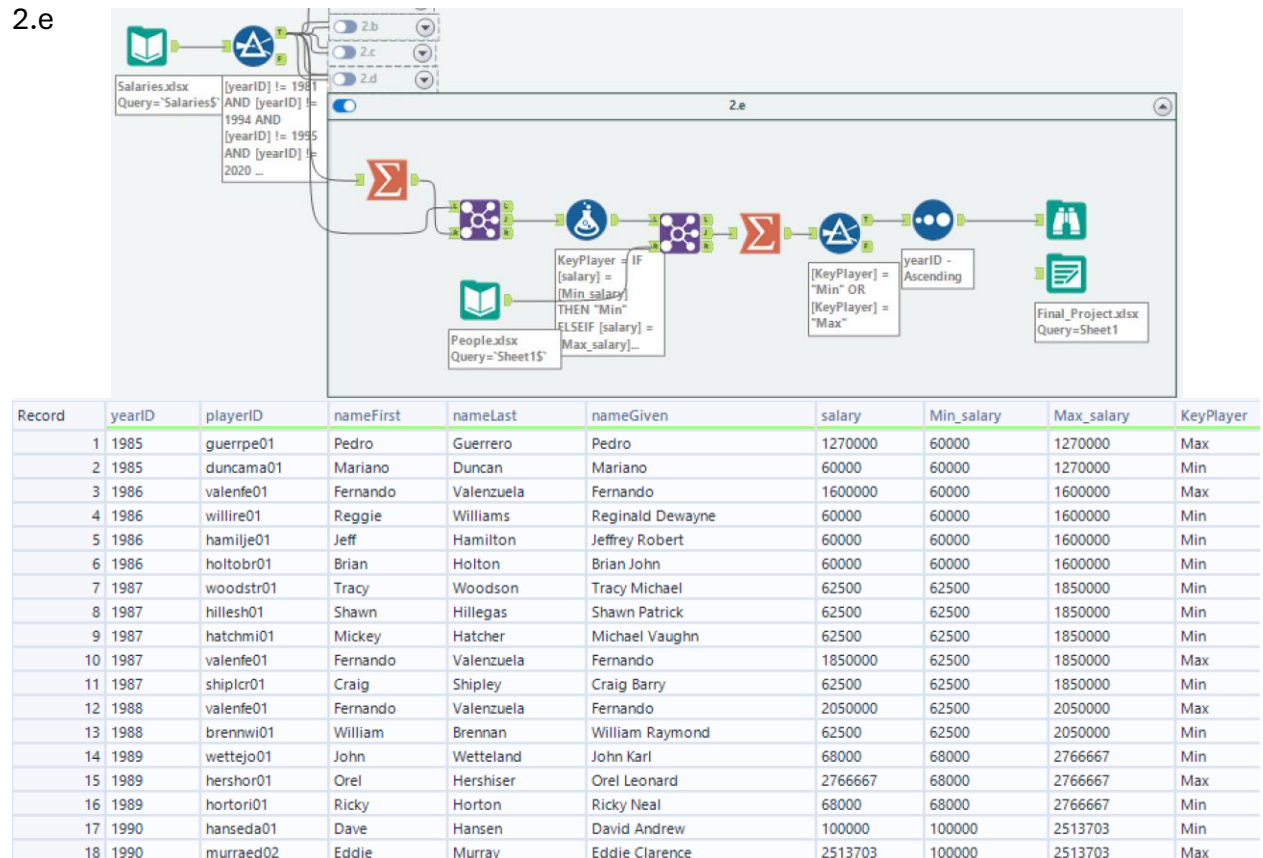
2.e

2.b

2.c

2.d

2.e

Salaries.xlsx
Query=`Salaries$`

[yearID] != 1981 AND [yearID] != 1994 AND [yearID] != 1995 AND [yearID] != 2020 ...

KeyPlayer = IF [salary] = [Min_salary] THEN "Min" ELSEIF [salary] = [Max_salary]...

[KeyPlayer] = "Min" OR [KeyPlayer] = "Max"

yearID - Ascending

People.xlsx
Query=`Sheet1$`

Final_Project.xlsx
Query=Sheet1

| Record | yearID | playerID | nameFirst | nameLast | nameGiven | salary | Min_salary | Max_salary | KeyPlayer |
|---|---|---|---|---|---|---|---|---|---|
| 1 | 1985 | guerrpe01 | Pedro | Guerrero | Pedro | 1270000 | 60000 | 1270000 | Max |
| 2 | 1985 | duncama01 | Mariano | Duncan | Mariano | 60000 | 60000 | 1270000 | Min |
| 3 | 1986 | valenfe01 | Fernando | Valenzuela | Fernando | 1600000 | 60000 | 1600000 | Max |
| 4 | 1986 | willire01 | Reggie | Williams | Reginald Dewayne | 60000 | 60000 | 1600000 | Min |
| 5 | 1986 | hamilje01 | Jeff | Hamilton | Jeffrey Robert | 60000 | 60000 | 1600000 | Min |
| 6 | 1986 | holtobr01 | Brian | Holton | Brian John | 60000 | 60000 | 1600000 | Min |
| 7 | 1987 | woodstr01 | Tracy | Woodson | Tracy Michael | 62500 | 62500 | 1850000 | Min |
| 8 | 1987 | hillesh01 | Shawn | Hillegas | Shawn Patrick | 62500 | 62500 | 1850000 | Min |
| 9 | 1987 | hatchmi01 | Mickey | Hatcher | Michael Vaughn | 62500 | 62500 | 1850000 | Min |
| 10 | 1987 | valenfe01 | Fernando | Valenzuela | Fernando | 1850000 | 62500 | 1850000 | Max |
| 11 | 1987 | shiplcr01 | Craig | Shipley | Craig Barry | 62500 | 62500 | 1850000 | Min |
| 12 | 1988 | valenfe01 | Fernando | Valenzuela | Fernando | 2050000 | 62500 | 2050000 | Max |
| 13 | 1988 | brennwi01 | William | Brennan | William Raymond | 62500 | 62500 | 2050000 | Min |
| 14 | 1989 | wettejo01 | John | Wetteland | John Karl | 68000 | 68000 | 2766667 | Min |
| 15 | 1989 | hershor01 | Orel | Hershiser | Orel Leonard | 2766667 | 68000 | 2766667 | Max |
| 16 | 1989 | hortori01 | Ricky | Horton | Ricky Neal | 68000 | 68000 | 2766667 | Min |
| 17 | 1990 | hanseda01 | Dave | Hansen | David Andrew | 100000 | 100000 | 2513703 | Min |
| 18 | 1990 | murraed02 | Eddie | Murray | Eddie Clarence | 2513703 | 100000 | 2513703 | Max |